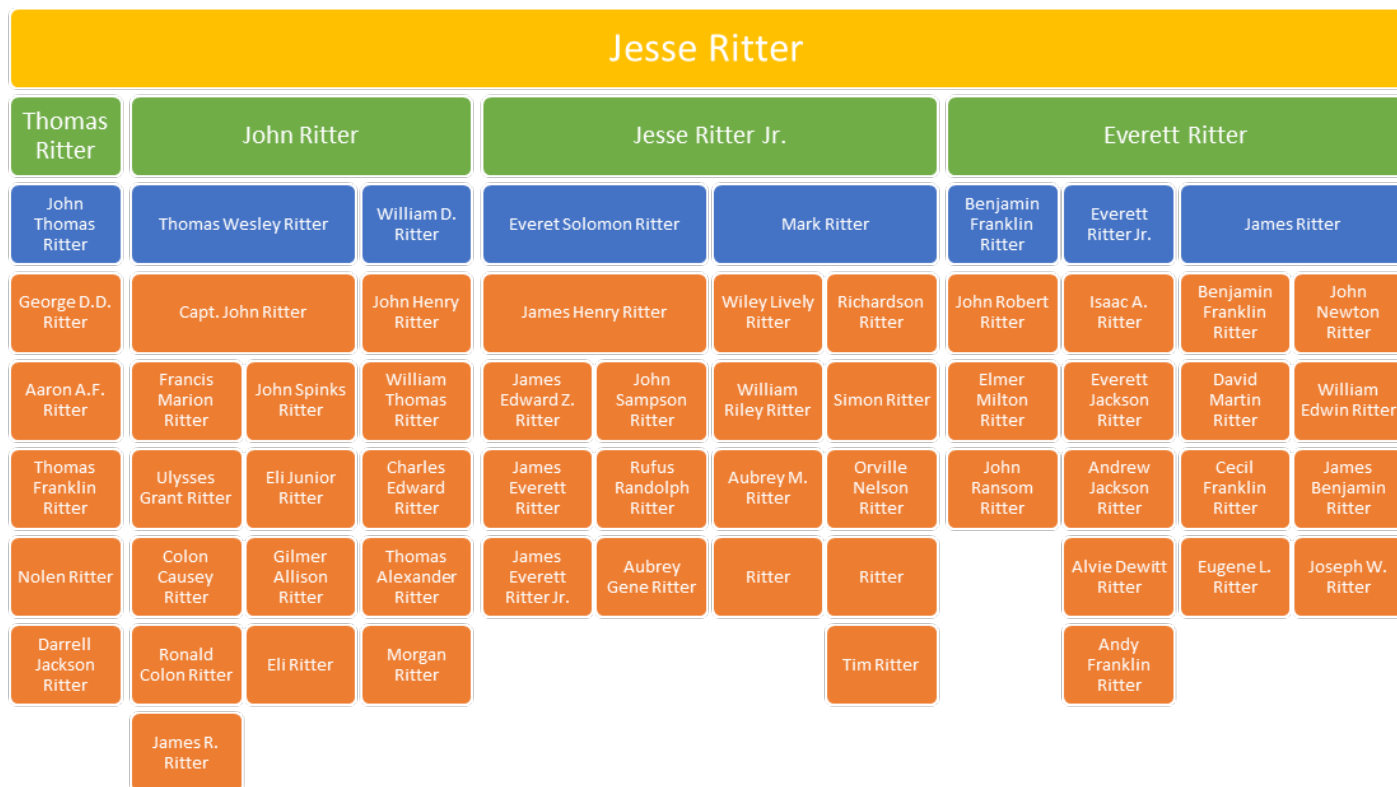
Jesse Ritter

Thomas Ritter

John Ritter

Jesse Ritter Jr.

Everett Ritter

John Thomas Ritter

Thomas Wesley Ritter

William D. Ritter

Everet Solomon Ritter

Mark Ritter

Benjamin Franklin Ritter

Everett Ritter Jr.

James Ritter

George D.D. Ritter

Capt. John Ritter

John Henry Ritter

James Henry Ritter

Wiley Lively Ritter

Richardson Ritter

John Robert Ritter

Isaac A. Ritter

Benjamin Franklin Ritter

John Newton Ritter

Aaron A.F. Ritter

Francis Marion Ritter

John Spinks Ritter

William Thomas Ritter

James Edward Z. Ritter

John Sampson Ritter

William Riley Ritter

Simon Ritter

Elmer Milton Ritter

Everett Jackson Ritter

David Martin Ritter

William Edwin Ritter

Thomas Franklin Ritter

Ulysses Grant Ritter

Eli Junior Ritter

Charles Edward Ritter

James Everett Ritter

Rufus Randolph Ritter

Aubrey M. Ritter

Orville Nelson Ritter

John Ransom Ritter

Andrew Jackson Ritter

Cecil Franklin Ritter

James Benjamin Ritter

Nolen Ritter

Colon Causey Ritter

Gilmer Allison Ritter

Thomas Alexander Ritter

James Everett Ritter Jr.

Aubrey Gene Ritter

Ritter

Ritter

Alvie Dewitt Ritter

Eugene L. Ritter

Joseph W. Ritter

Darrell Jackson Ritter

Ronald Colon Ritter

Eli Ritter

Morgan Ritter

Tim Ritter

Andy Franklin Ritter

James R. Ritter